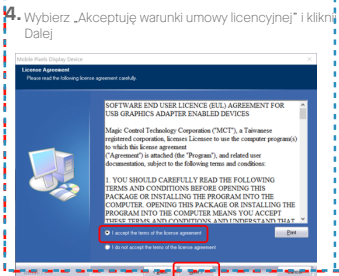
4. Wybierz „Akceptuję warunki umowy licencyjnej" i kliknij Dalej

Mobile Pixels Display Device

License Agreement
Please read the following license agreement carefully.

SOFTWARE END USER LICENCE (EUL) AGREEMENT FOR USB GRAPHICS ADAPTER ENABLED DEVICES

Magic Control Technology Corporation ("MCT"), a Taiwanese registered corporation, licenses Licensee to use the computer program(s) to which this license agreement ("Agreement") is attached (the "Program"), and related user documentation, subject to the following terms and conditions:

1. YOU SHOULD CAREFULLY READ THE FOLLOWING TERMS AND CONDITIONS BEFORE OPENING THIS PACKAGE OR INSTALLING THE PROGRAM INTO THE COMPUTER. OPENING THIS PACKAGE OR INSTALLING THE PROGRAM INTO THE COMPUTER MEANS YOU ACCEPT THESE TERMS AND CONDITIONS AND UNDERSTAND THAT

I accept the terms of the license agreement

Print

I do not accept the terms of the license agreement